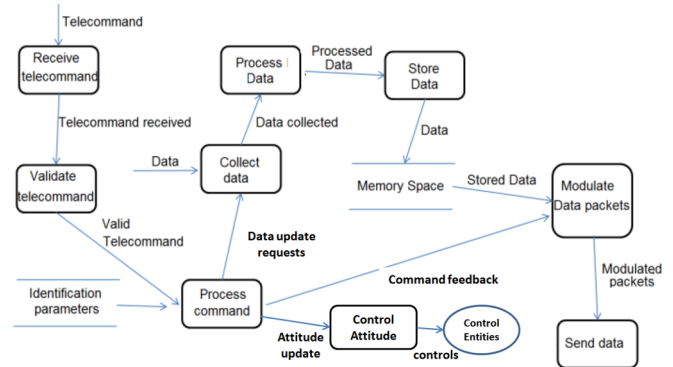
Telecommand

Receive telecommand

Telecommand received

Validate telecommand

Valid Telecommand

Identification parameters

Data

Collect data

Data collected

Process Data

Processed Data

Store Data

Data

Memory Space

Stored Data

Modulate Data packets

Modulated packets

Send data

Data update requests

Command feedback

Process command

Attitude update

Control Attitude

controls

Control Entities